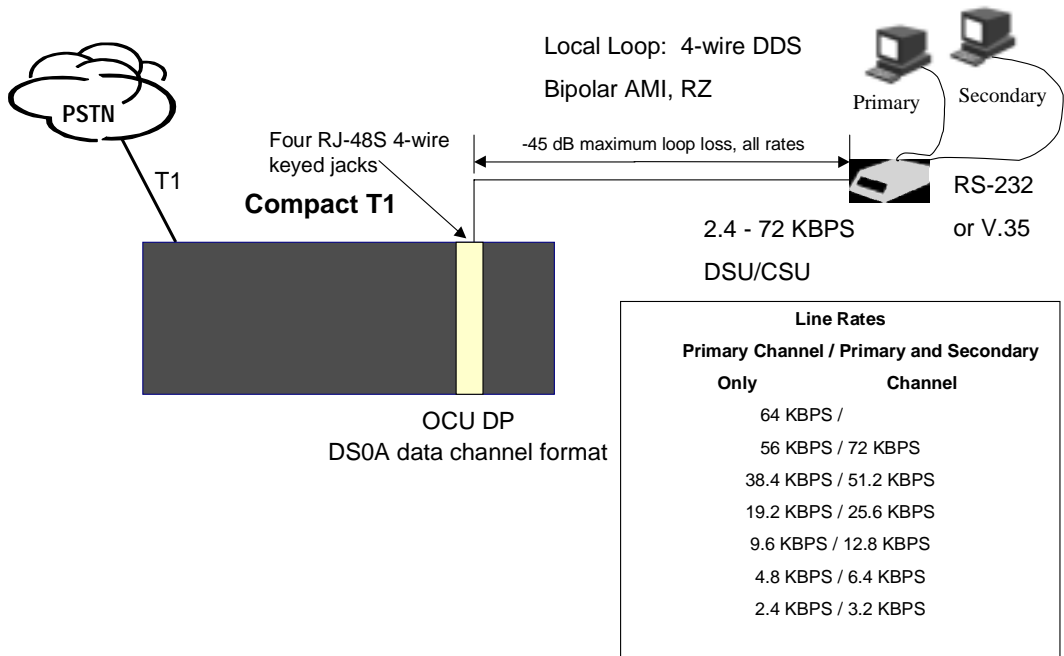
Local Loop: 4-wire DDS

Bipolar AMI, RZ

Primary

Secondary

PSTN

Four RJ-48S 4-wire keyed jacks

-45 dB maximum loop loss, all rates

T1

RS-232

Compact T1

2.4 - 72 KBPS

or V.35

DSU/CSU

Line Rates

Primary Channel / Primary and Secondary

Only

Channel

64 KBPS /

56 KBPS / 72 KBPS

38.4 KBPS / 51.2 KBPS

19.2 KBPS / 25.6 KBPS

9.6 KBPS / 12.8 KBPS

4.8 KBPS / 6.4 KBPS

2.4 KBPS / 3.2 KBPS

OCU DP

DS0A data channel format